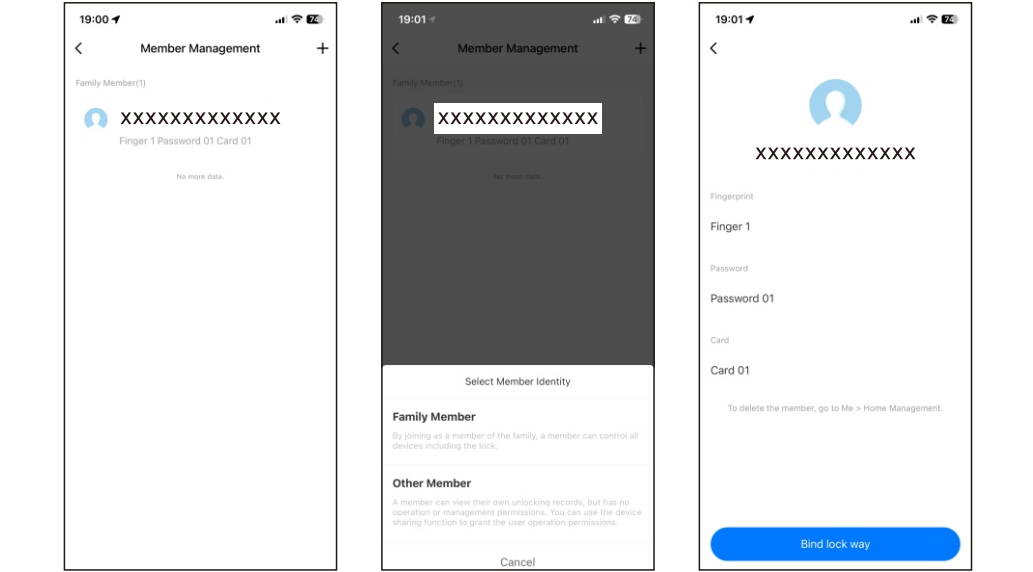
19:00 74

Member Management +

Family Member(1)

XXXXXXXXXXXXX

Finger 1 Password 01 Card 01

No more data.

19:01 74

Member Management +

Family Member(1)

XXXXXXXXXXXXX

Finger 1 Password 01 Card 01

No more data.

Select Member Identity

Family Member

By joining as a member of the family, a member can control all devices including the lock.

Other Member

A member can view their own unlocking records, but has no operation or management permissions. You can use the device sharing function to grant the user operation permissions.

Cancel

19:01 74

XXXXXXXXXXXX

Fingerprint

Finger 1

Password

Password 01

Card

Card 01

To delete the member, go to Me > Home Management.

Bind lock way